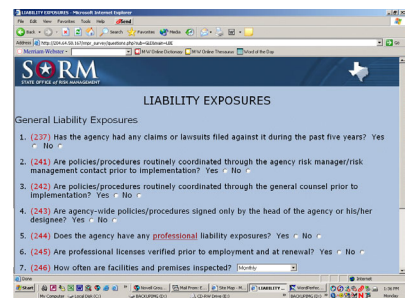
LIABILITY EXPOSURES - Microsoft Internet Explorer

File Edit View Favorites Tools Help Send

Back Search Favorites Media

Address http://204.64.58.167/risk_survey/questions.php?sub=GE&fmail=LBE

Merriam-Webster

BFW Online Dictionary BFW Online Thesaurus Word of the Day

SORM
STATE OFFICE of RISK MANAGEMENT

LIABILITY EXPOSURES

General Liability Exposures

1. (237) Has the agency had any claims or lawsuits filed against it during the past five years? Yes No

2. (241) Are policies/procedures routinely coordinated through the agency risk manager/risk management contact prior to implementation? Yes No

3. (242) Are policies/procedures routinely coordinated through the general counsel prior to implementation? Yes No

4. (243) Are agency-wide policies/procedures signed only by the head of the agency or his/her designee? Yes No

5. (244) Does the agency have any professional liability exposures? Yes No

6. (245) Are professional licenses verified prior to employment and at renewal? Yes No

7. (246) How often are facilities and premises inspected? Monthly

Done Internet

Start My Computer Local Disk (C:) Novell Groupwise Mail Preview LIABILITY... WordPerfect BACKUPPING (I:) CD-RW Drive (E:) Site Map 1:38 PM Monday